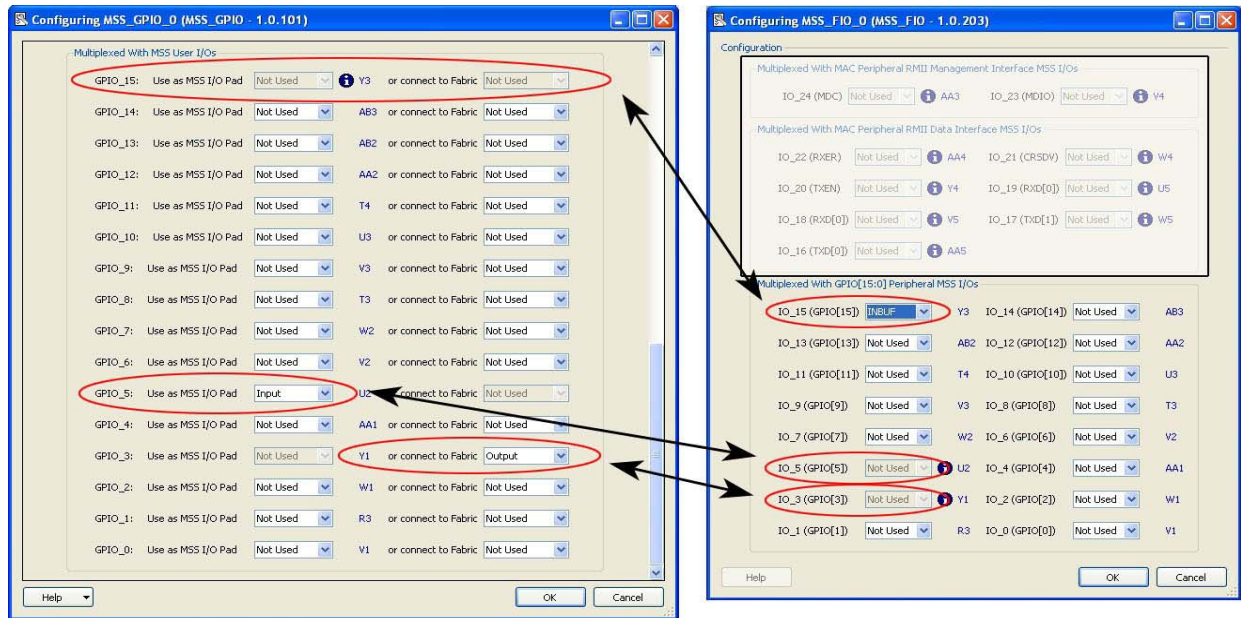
Configuring MSS_GPIO_0 (MSS_GPIO - 1.0.101)

Multiplexed With MSS User I/Os

GPIO_15: Use as MSS I/O Pad Not Used Y3 or connect to Fabric Not Used
GPIO_14: Use as MSS I/O Pad Not Used AB3 or connect to Fabric Not Used
GPIO_13: Use as MSS I/O Pad Not Used AB2 or connect to Fabric Not Used
GPIO_12: Use as MSS I/O Pad Not Used AA2 or connect to Fabric Not Used
GPIO_11: Use as MSS I/O Pad Not Used T4 or connect to Fabric Not Used
GPIO_10: Use as MSS I/O Pad Not Used U3 or connect to Fabric Not Used
GPIO_9: Use as MSS I/O Pad Not Used V3 or connect to Fabric Not Used
GPIO_8: Use as MSS I/O Pad Not Used T3 or connect to Fabric Not Used
GPIO_7: Use as MSS I/O Pad Not Used W2 or connect to Fabric Not Used
GPIO_6: Use as MSS I/O Pad Not Used V2 or connect to Fabric Not Used
GPIO_5: Use as MSS I/O Pad Input U2 connect to Fabric Not Used
GPIO_4: Use as MSS I/O Pad Not Used AA1 or connect to Fabric Not Used
GPIO_3: Use as MSS I/O Pad Not Used Y1 or connect to Fabric Output
GPIO_2: Use as MSS I/O Pad Not Used W1 or connect to Fabric Not Used
GPIO_1: Use as MSS I/O Pad Not Used R3 or connect to Fabric Not Used
GPIO_0: Use as MSS I/O Pad Not Used V1 or connect to Fabric Not Used

Help OK Cancel

Configuring MSS_FIO_0 (MSS_FIO - 1.0.203)

Configuration

Multiplexed With MAC Peripheral RMII Management Interface MSS I/Os
IO_24 (MDC) Not Used AA3 IO_23 (MDIO) Not Used V4

Multiplexed With MAC Peripheral RMII Data Interface MSS I/Os
IO_22 (RXER) Not Used AA4 IO_21 (CRSDV) Not Used W4
IO_20 (TXEN) Not Used Y4 IO_19 (RXD[0]) Not Used U5
IO_18 (RXD[0]) Not Used V5 IO_17 (TXD[1]) Not Used W5
IO_16 (TXD[0]) Not Used AA5

Multiplexed With GPIO[15:0] Peripheral MSS I/Os
IO_15 (GPIO[15]) INBUF Y3 IO_14 (GPIO[14]) Not Used AB3
IO_13 (GPIO[13]) Not Used AB2 IO_12 (GPIO[12]) Not Used AA2
IO_11 (GPIO[11]) Not Used T4 IO_10 (GPIO[10]) Not Used U3
IO_9 (GPIO[9]) Not Used V3 IO_8 (GPIO[8]) Not Used T3
IO_7 (GPIO[7]) Not Used W2 IO_6 (GPIO[6]) Not Used V2
IO_5 (GPIO[5]) Not Used U2 IO_4 (GPIO[4]) Not Used AA1
IO_3 (GPIO[3]) Not Used Y1 IO_2 (GPIO[2]) Not Used W1
IO_1 (GPIO[1]) Not Used R3 IO_0 (GPIO[0]) Not Used V1

Help OK Cancel